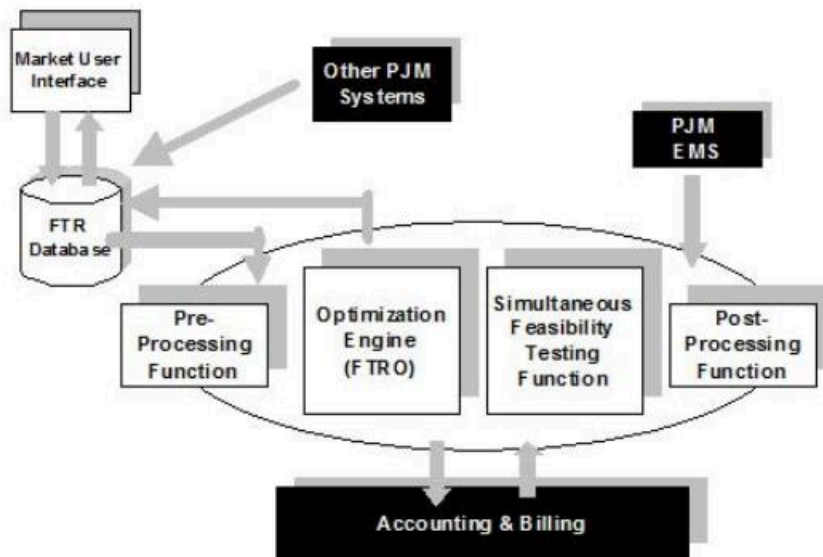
Market User Interface

Other PJM Systems

PJM EMS

FTR Database

Pre-Processing Function

Optimization Engine (FTRO)

Simultaneous Feasibility Testing Function

Post-Processing Function

Accounting & Billing